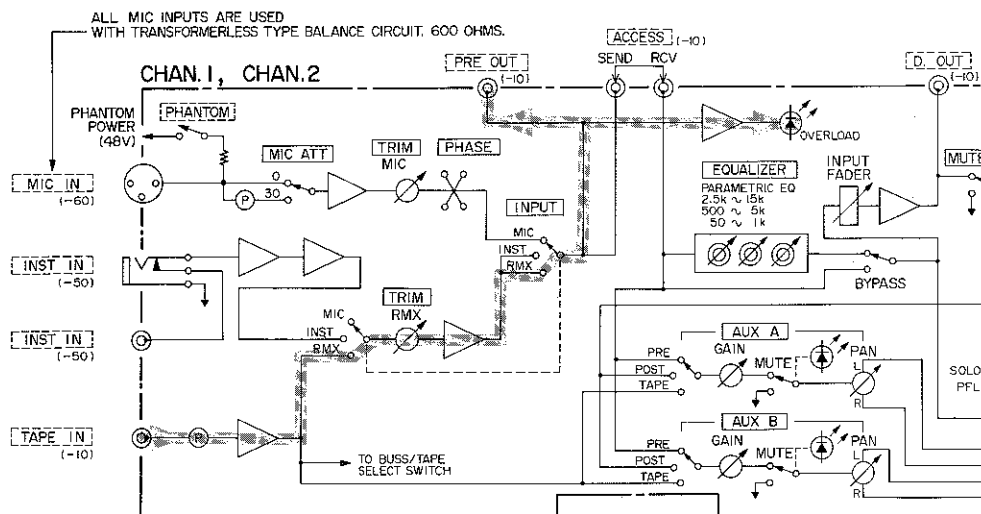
ALL MIC INPUTS ARE USED
WITH TRANSFORMERLESS TYPE BALANCE CIRCUIT. 600 OHMS.

CHAN.1, CHAN.2

PRE OUT (-10)

ACCESS (-10)
SEND RCV

D. OUT (-10)

PHANTOM POWER (48V)

PHANTOM

MIC ATT
0
30

TRIM
MIC

PHASE

OVERLOAD

MUTE

MIC IN (-60)

P

EQUALIZER
PARAMETRIC EQ
2.5k ~ 15k
500 ~ 5k
50 ~ 1k

INPUT FADER

INPUT
MIC
INST
RMX

INST IN (-50)

BYPASS

TRIM
RMX

MIC
INST
RMX

INST IN (-50)

AUX A
PRE
POST
TAPE
GAIN
MUTE
PAN
L
R

SOLO
PFL

TAPE IN (-10)

R

AUX B
PRE
POST
TAPE
GAIN
MUTE
PAN
L
R

TO BUSS/TAPE SELECT SWITCH